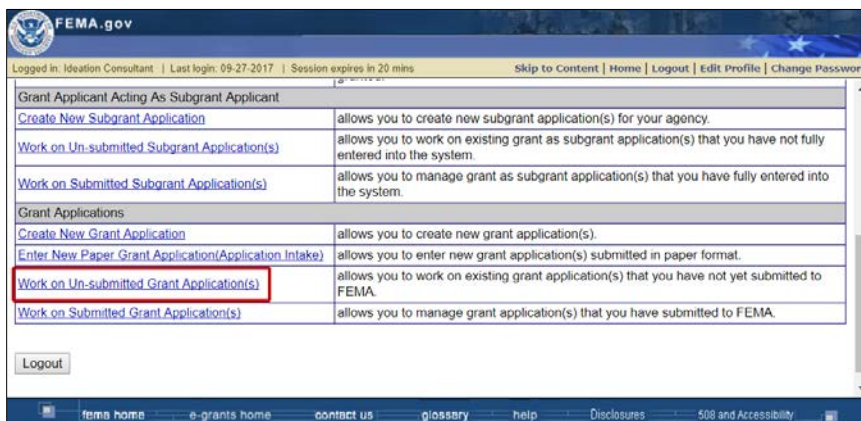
FEMA.gov

Logged in: Ideation Consultant | Last login: 09-27-2017 | Session expires in 20 mins

Skip to Content | Home | Logout | Edit Profile | Change Passwor

| Grant Applicant Acting As Subgrant Applicant | |
|---|---|
| Create New Subgrant Application | allows you to create new subgrant application(s) for your agency. |
| Work on Un-submitted Subgrant Application(s) | allows you to work on existing grant as subgrant application(s) that you have not fully entered into the system. |
| Work on Submitted Subgrant Application(s) | allows you to manage grant as subgrant application(s) that you have fully entered into the system. |
| Grant Applications | |
| Create New Grant Application | allows you to create new grant application(s). |
| Enter New Paper Grant Application(Application Intake) | allows you to enter new grant application(s) submitted in paper format. |
| Work on Un-submitted Grant Application(s) | allows you to work on existing grant application(s) that you have not yet submitted to FEMA. |
| Work on Submitted Grant Application(s) | allows you to manage grant application(s) that you have submitted to FEMA. |

Logout

fema home e-grants home contact us glossary help Disclosures 508 and Accessibility